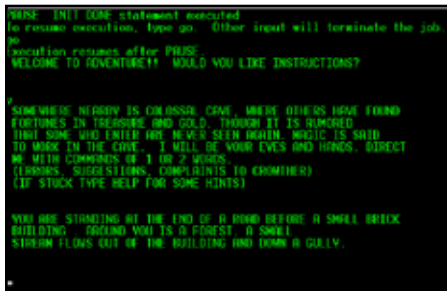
PAUSE INIT DONE statement executed
To resume execution, type go. Other input will terminate the job.
go
Execution resumes after PAUSE.
WELCOME TO ADVENTURE!! WOULD YOU LIKE INSTRUCTIONS?

y

SOMEWHERE NEARBY IS COLOSSAL CAVE, WHERE OTHERS HAVE FOUND FORTUNES IN TREASURE AND GOLD, THOUGH IT IS RUMORED THAT SOME WHO ENTER ARE NEVER SEEN AGAIN. MAGIC IS SAID TO WORK IN THE CAVE. I WILL BE YOUR EYES AND HANDS. DIRECT ME WITH COMMANDS OF 1 OR 2 WORDS.
(ERRORS, SUGGESTIONS, COMPLAINTS TO CROWTHER)
(IF STUCK TYPE HELP FOR SOME HINTS)

YOU ARE STANDING AT THE END OF A ROAD BEFORE A SMALL BRICK BUILDING . AROUND YOU IS A FOREST. A SMALL STREAM FLOWS OUT OF THE BUILDING AND DOWN A GULLY.

*